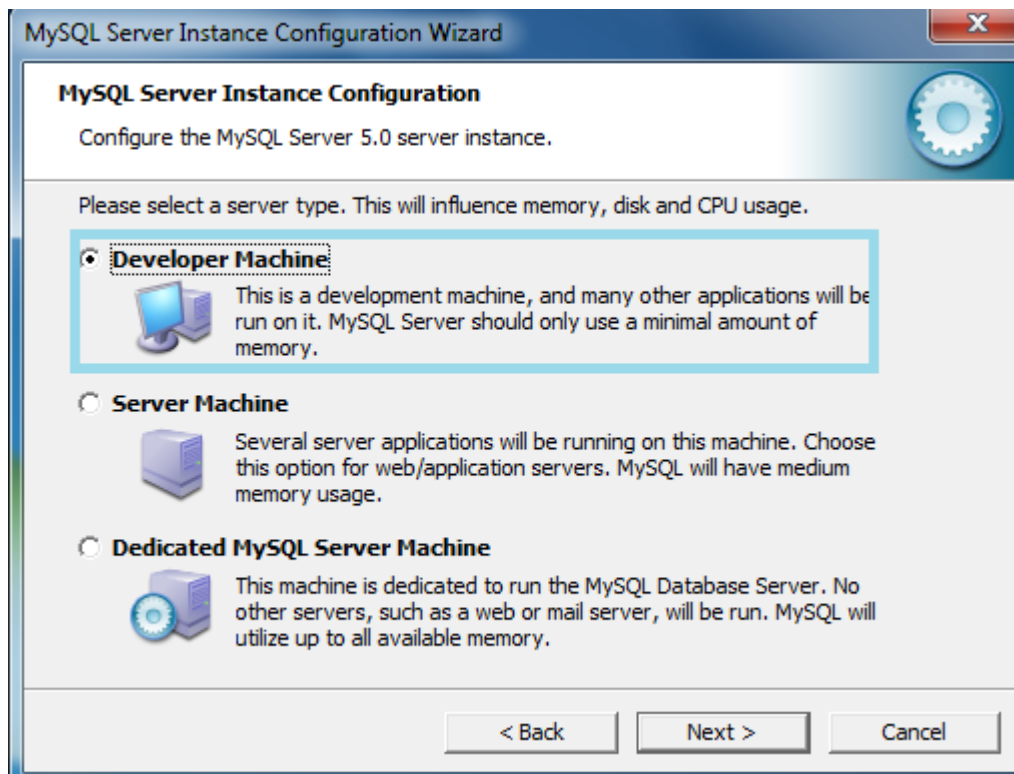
MySQL Server Instance Configuration Wizard

MySQL Server Instance Configuration

Configure the MySQL Server 5.0 server instance.

Please select a server type. This will influence memory, disk and CPU usage.

Developer Machine

This is a development machine, and many other applications will be run on it. MySQL Server should only use a minimal amount of memory.

Server Machine

Several server applications will be running on this machine. Choose this option for web/application servers. MySQL will have medium memory usage.

Dedicated MySQL Server Machine

This machine is dedicated to run the MySQL Database Server. No other servers, such as a web or mail server, will be run. MySQL will utilize up to all available memory.

< Back

Next >

Cancel